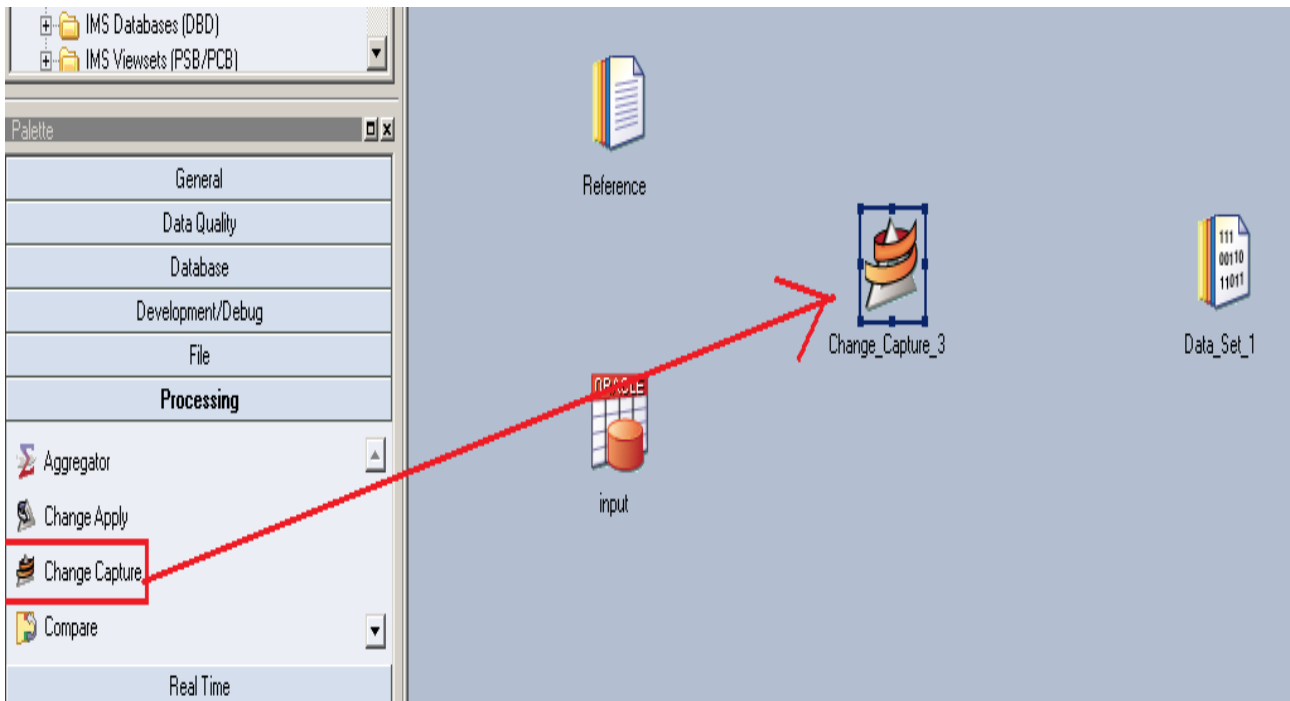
IMS Databases (DBD)
IMS Viewsets (PSB/PCB)

Palette

General
Data Quality
Database
Development/Debug
File
Processing
Aggregator
Change Apply
Change Capture
Compare
Real Time

Reference

Change_Capture_3

111
00110
11011

Data_Set_1

ORACLE

input